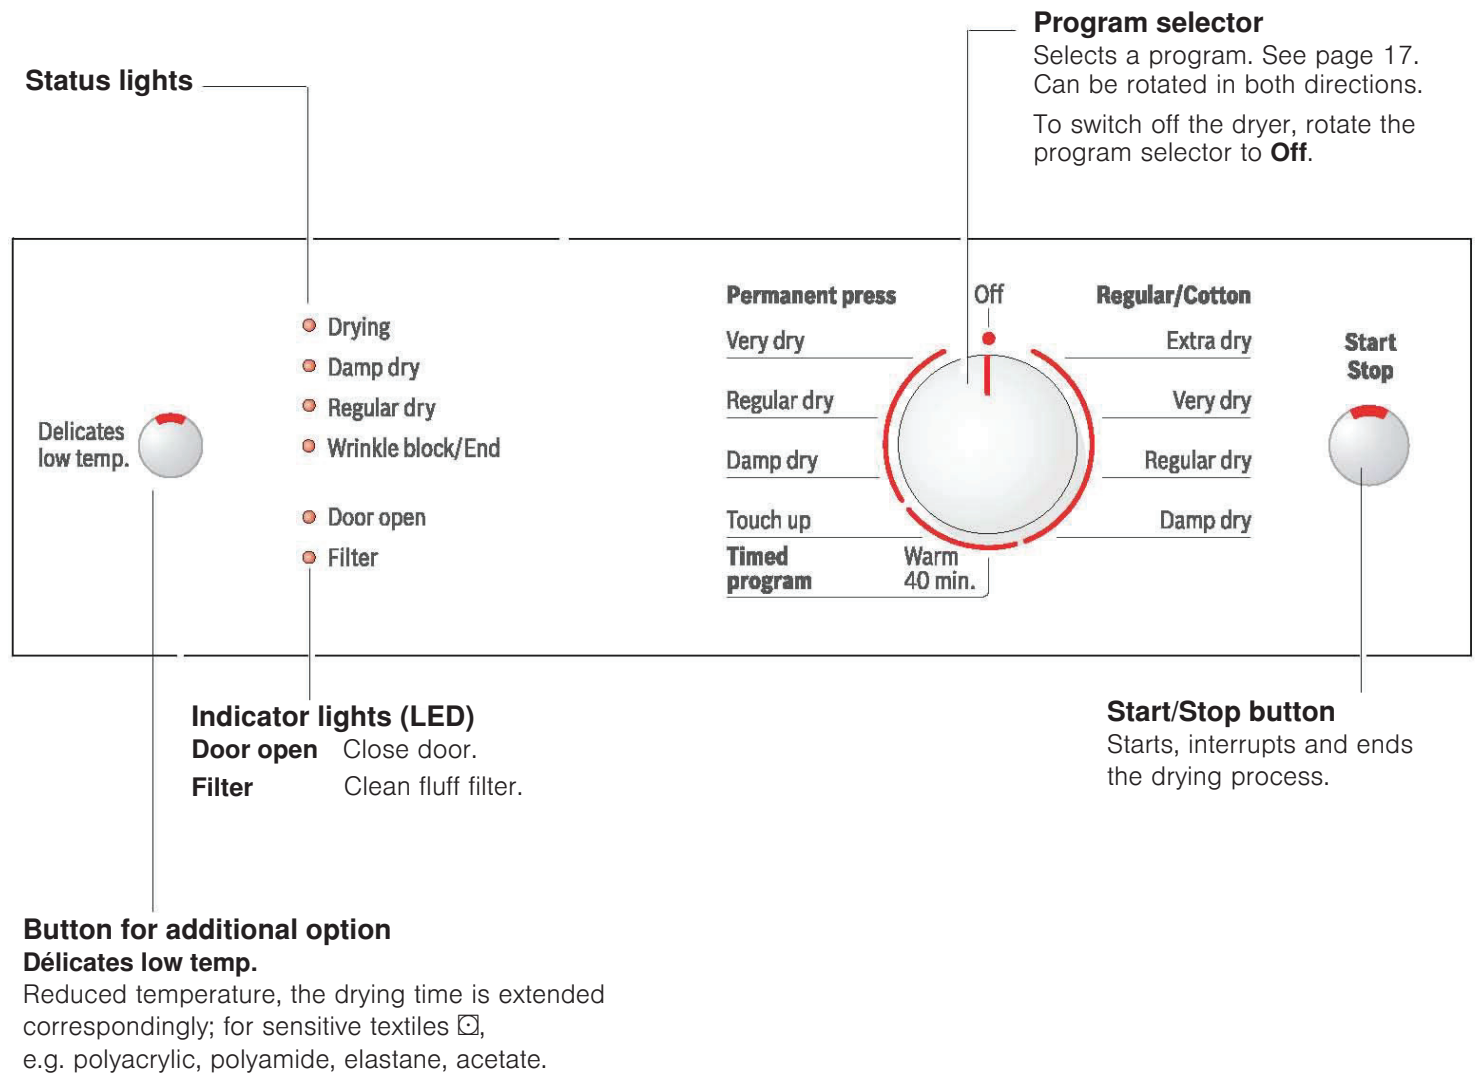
Program selector
Selects a program. See page 17. Can be rotated in both directions.

To switch off the dryer, rotate the program selector to **Off**.

Status lights

Drying
Damp dry
Regular dry
Wrinkle block/End

Door open
Filter

Delicates low temp.

Permanent press
Very dry
Regular dry
Damp dry
Touch up
Timed program
Warm 40 min.

Off

Regular/Cotton
Extra dry
Very dry
Regular dry
Damp dry

Start Stop

Indicator lights (LED)

| Door open | Close door. |
|---|---|
| Filter | Clean fluff filter. |

Start/Stop button
Starts, interrupts and ends the drying process.

Button for additional option
Délicates low temp.
Reduced temperature, the drying time is extended correspondingly; for sensitive textiles ⊡, e.g. polyacrylic, polyamide, elastane, acetate.